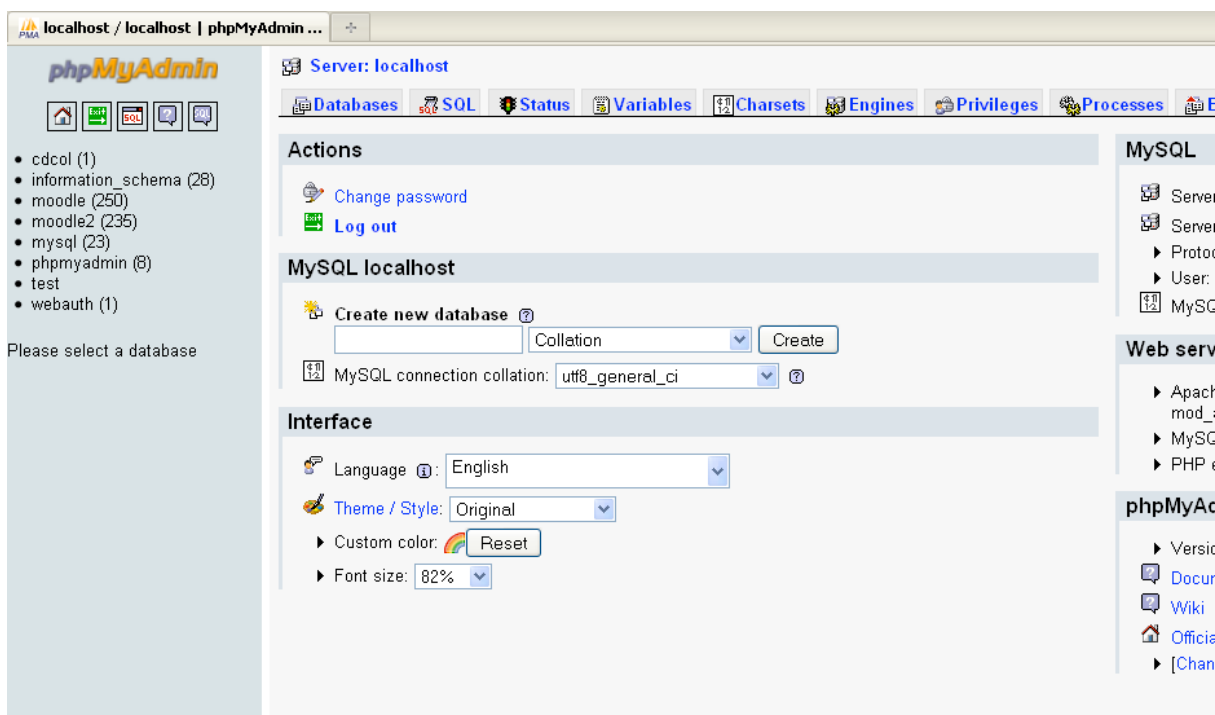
localhost / localhost | phpMyAdmin ...

phpMyAdmin

• cdcol (1)
• information_schema (28)
• moodle (250)
• moodle2 (235)
• mysql (23)
• phpmyadmin (8)
• test
• webauth (1)

Please select a database

Server: localhost

Databases | SQL | Status | Variables | Charsets | Engines | Privileges | Processes | E

Actions

Change password
Log out

MySQL localhost

Create new database
Collation | Create

MySQL connection collation: utf8_general_ci

Interface

Language: English
Theme / Style: Original
Custom color: Reset
Font size: 82%

MySQL

Server
Server
Protoc
User:
MySQ

Web serv

Apach
mod_
MySQ
PHP e

phpMyAc

Versio
Docur
Wiki
Officia
[Chan